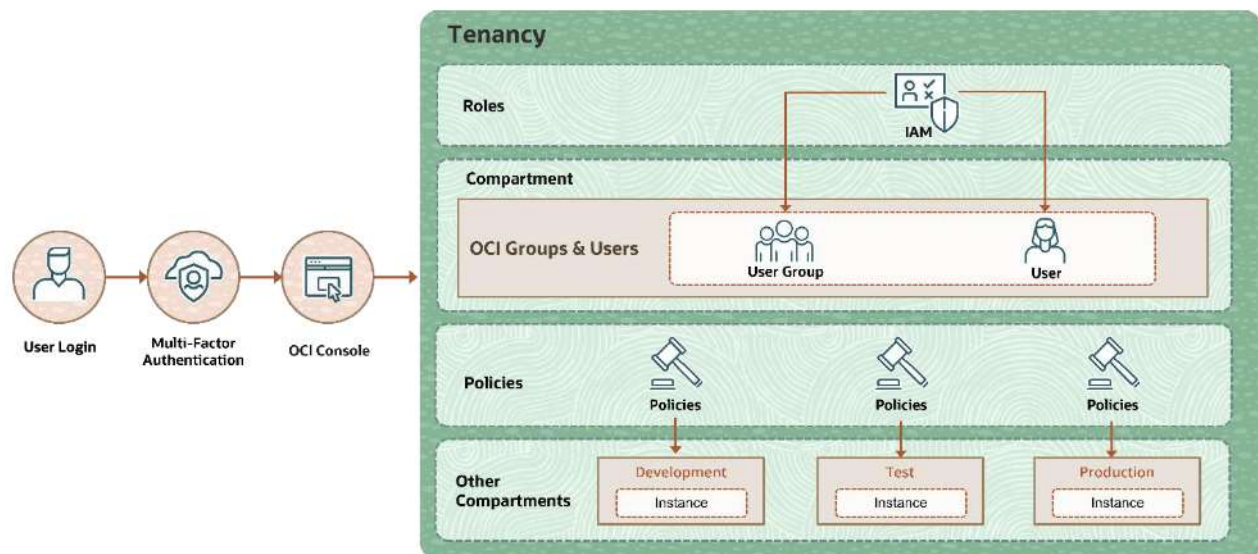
User Login

Multi-Factor Authentication

OCI Console

Tenancy

Roles

IAM

Compartment

OCI Groups & Users

User Group

User

Policies

Policies

Policies

Policies

Other Compartments

Development

Instance

Test

Instance

Production

Instance